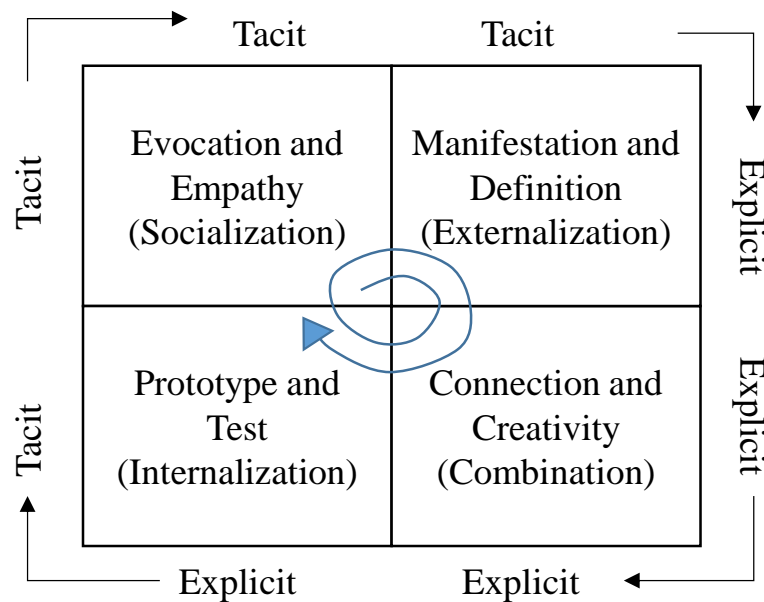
Tacit

Tacit

Tacit

Explicit

Evocation and Empathy (Socialization)

Manifestation and Definition (Externalization)

Tacit

Explicit

Prototype and Test (Internalization)

Connection and Creativity (Combination)

Explicit

Explicit